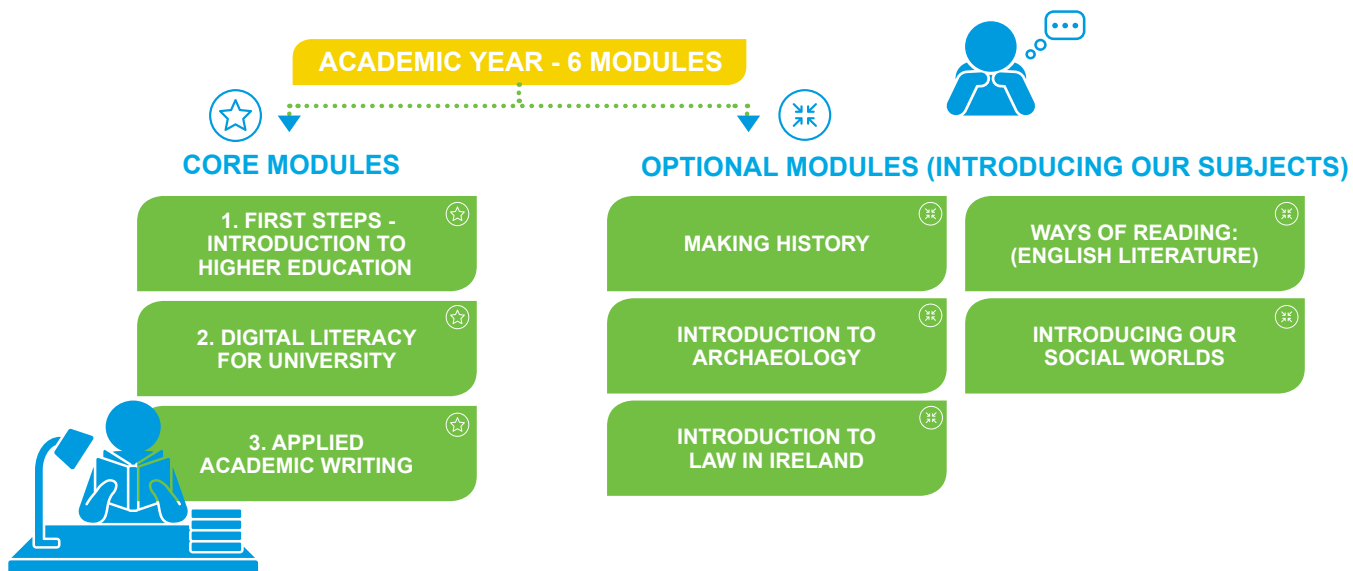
ACADEMIC YEAR - 6 MODULES

CORE MODULES

1. FIRST STEPS - INTRODUCTION TO HIGHER EDUCATION

2. DIGITAL LITERACY FOR UNIVERSITY

3. APPLIED ACADEMIC WRITING

OPTIONAL MODULES (INTRODUCING OUR SUBJECTS)

MAKING HISTORY

WAYS OF READING: (ENGLISH LITERATURE)

INTRODUCTION TO ARCHAEOLOGY

INTRODUCING OUR SOCIAL WORLDS

INTRODUCTION TO LAW IN IRELAND